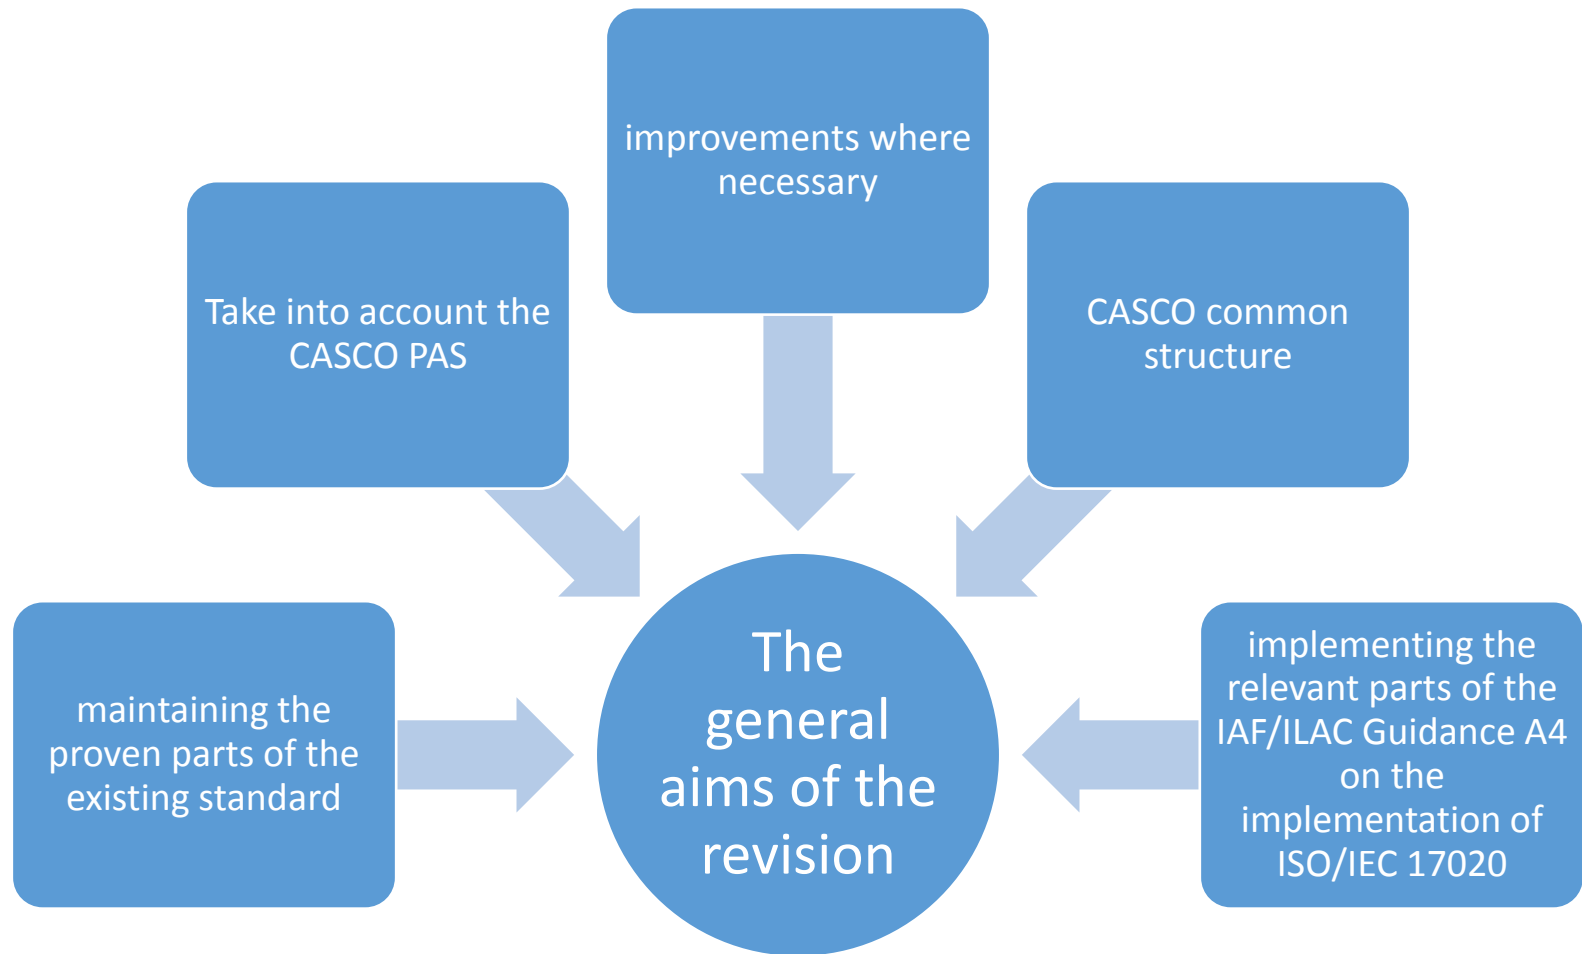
improvements where necessary

Take into account the CASCO PAS

CASCO common structure

maintaining the proven parts of the existing standard

The general aims of the revision

implementing the relevant parts of the IAF/ILAC Guidance A4 on the implementation of ISO/IEC 17020